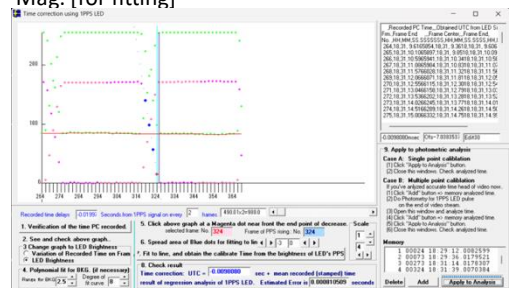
Mag. [for fitting]

Time correction using 1PPS LED

200

100

264 268 272 276 280 284 288 292 296 300 304 308 312 316 320 324 328 332 336 340 344 348 352 356 360 364

Recorded PC Time_Obtained UTC from LED S
Frm_Frame End _Frame Center_Frame End
No_HH.MM.SS.SSSSSS,HH,MM,SS.SSSS,HH,M
264,18,31, 9.6105054,18,31, 9.3618,18,31, 9.606
265,18,31,10.1085697,18,31, 9.8518,18,31,10.09
266,18,31,10.5965941,18,31,10.3418,18,31,10.58
267,18,31,11.0665904,18,31,10.8318,18,31,11.07
268,18,31,11.5766608,18,31,11.3218,18,31,11.56
269,18,31,12.0656071,18,31,11.8118,18,31,12.05
270,18,31,12.5566115,18,31,12.3018,18,31,12.54
271,18,31,13.0466156,18,31,12.7918,18,31,13.03
272,18,31,13.5366202,18,31,13.2818,18,31,13.52
273,18,31,14.0266245,18,31,13.7718,18,31,14.01
274,18,31,14.5166289,18,31,14.2618,18,31,14.50
275,18,31,15.0066332,18,31,14.7518,18,31,14.99

-0.0090000sec ON=7.808551 Edit30

Recorded time delays -0.0195 Seconds from 1PPS signal on every 2 frames 490.01s2s=0000

1. Verification of the time PC recorded.

2. See and check above graph.

3. Change graph to LED Brightness
Variation of Recorded Time on Frame
LED Brightness

4. Polynomial fit for BKG. (if necessary)
Range for BKG 2.5 Degree of fit curve 0

5. Click above graph at a Magenta dot near front the end point of decrease.
selected frame No. 324 Frame of PPS rising: No. 324

6. Spread area of Blue dots for fitting to lin 3 0

Scale 1

7. Fit to line, and obtain the calibrate Time from the brightness of LED's PPS

8. Check result
Time correction: UTC = -0.0090000 sec + mean recorded (stamped) time
result of regression analysis of 1PPS LED. Estimated Error is 0.000810509 seconds

9. Apply to photometric analysis

Case A: Single point calibration
(1) Click "Apply to Analysis" button.
(2) Close this window. Check analyzed time.

Case B: Multiple point calibration
If you've anlyzed accurate time head of video now.
(1) Click "Add" button => memory analyzed time.
(2) Do Photometry for 1PPS LED on the end of video.
(3) Open this window and analyze time.
(4) Click "Add" button => memory analyzed time.
(5) Click "Apply to Analysis" button.
(6) Close this window. Check analyzed time.

Memory
1 00024 18.29.12.0082599
2 00073 18.29.36.8179521
3 00279 18.31.14.8178907
4 00324 18.31.39.0070384

Delete Add Apply to Analysis